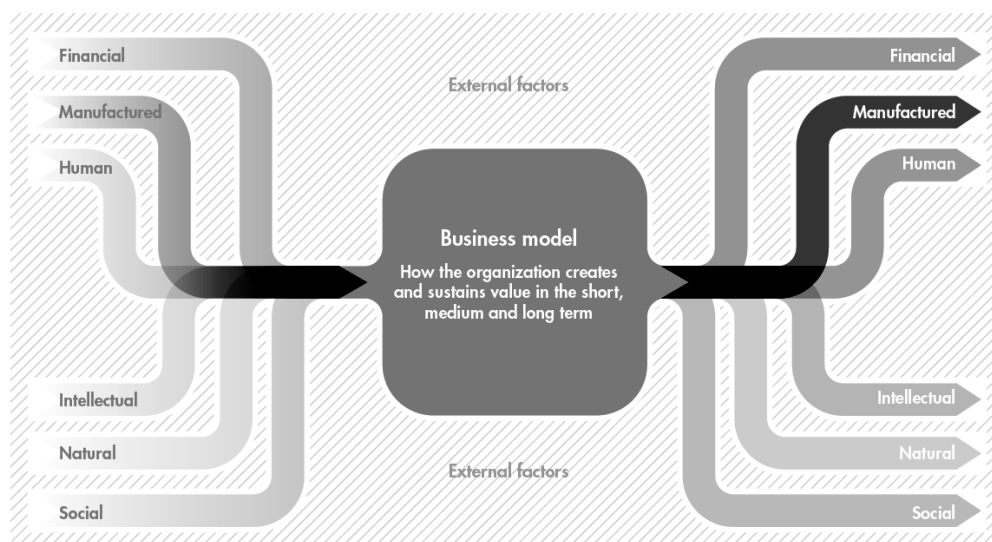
Financial
Manufactured
Human

External factors

Financial
Manufactured
Human

Business model
How the organization creates and sustains value in the short, medium and long term

Intellectual
Natural
Social

External factors

Intellectual
Natural
Social